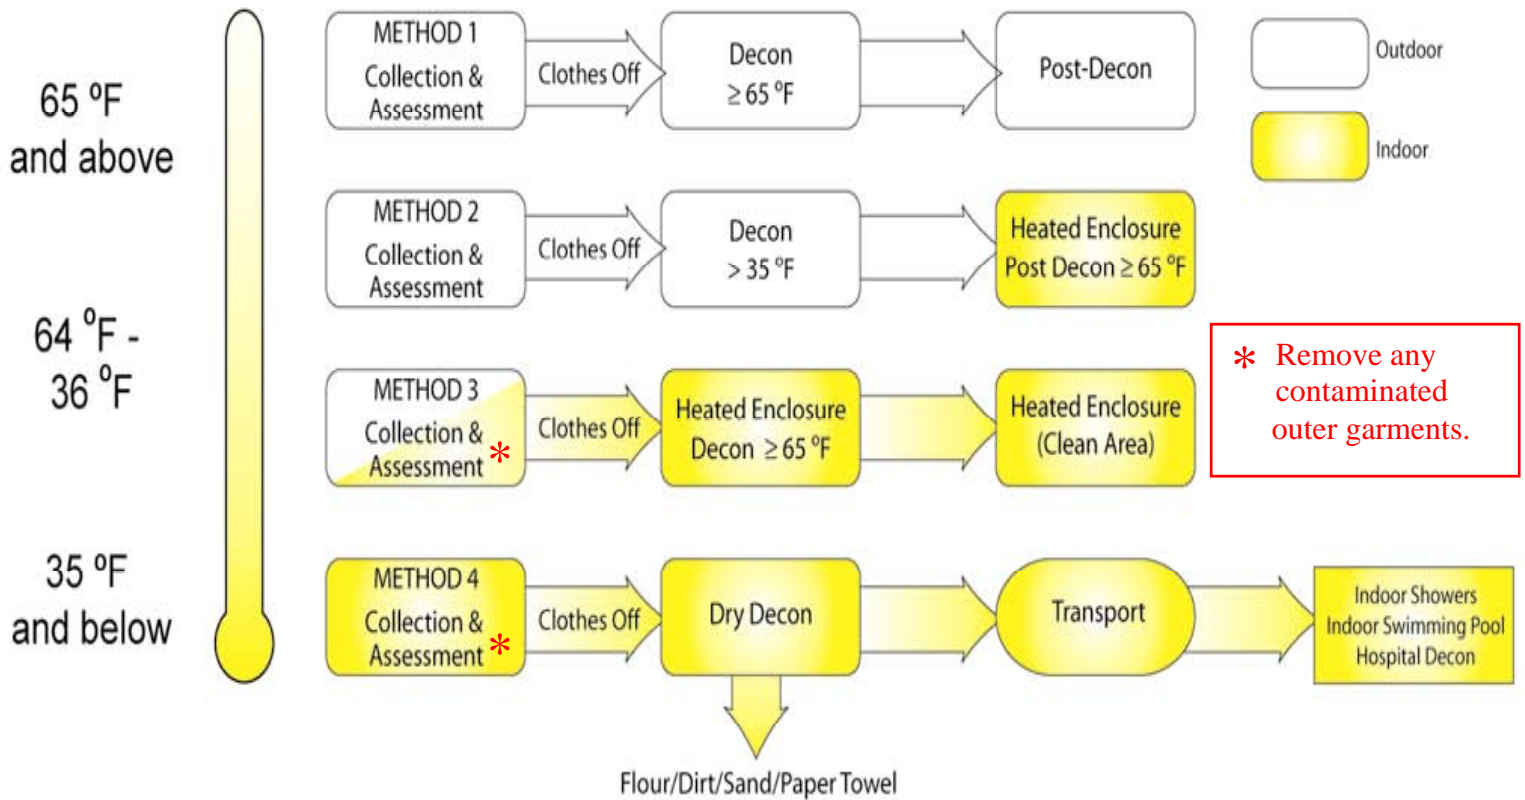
65 ºF and above

64 ºF - 36 ºF

35 ºF and below

METHOD 1 Collection & Assessment

Clothes Off

Decon $\geq 65$ ºF

Post-Decon

Outdoor

Indoor

METHOD 2 Collection & Assessment

Clothes Off

Decon $> 35$ ºF

Heated Enclosure Post Decon $\geq 65$ ºF

METHOD 3 Collection & Assessment *

Clothes Off

Heated Enclosure Decon $\geq 65$ ºF

Heated Enclosure (Clean Area)

* Remove any contaminated outer garments.

METHOD 4 Collection & Assessment *

Clothes Off

Dry Decon

Transport

Indoor Showers Indoor Swimming Pool Hospital Decon

Flour/Dirt/Sand/Paper Towel